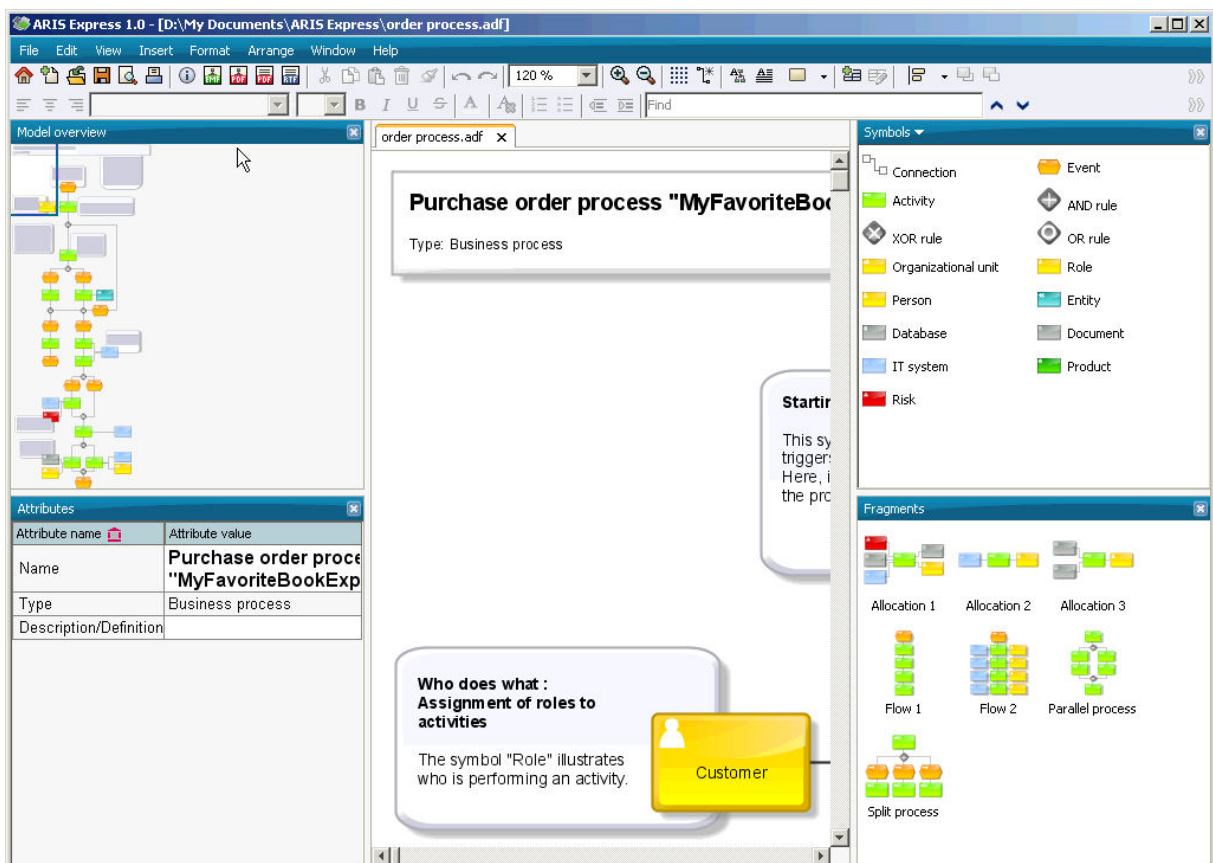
ARIS Express 1.0 - [D:\My Documents\ARIS Express\order process.adf]

File Edit View Insert Format Arrange Window Help

120 %

B I U S A

Find

Model overview

order process.adf

Symbols

Connection
Event
Activity
AND rule
XOR rule
OR rule
Organizational unit
Role
Person
Entity
Database
Document
IT system
Product
Risk

Purchase order process "MyFavoriteBoo

Type: Business process

Startir

This sy
triggers
Here, i
the pro

Who does what : Assignment of roles to activities

The symbol "Role" illustrates who is performing an activity.

Customer

Attributes

| Attribute name | Attribute value |
|---|---|
| Name | Purchase order proce "MyFavoriteBookExp |
| Type | Business process |
| Description/Definition | |

Fragments

Allocation 1
Allocation 2
Allocation 3
Flow 1
Flow 2
Parallel process
Split process